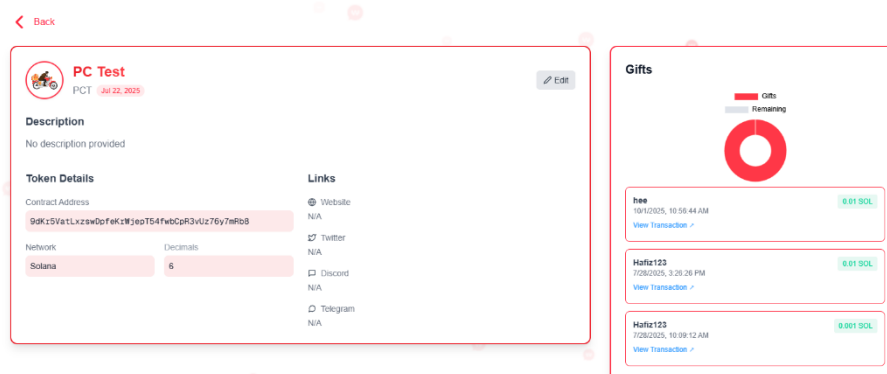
Back

PC Test
PCT Jul 22, 2025

Edit

Description
No description provided

Token Details
Contract Address
9dKr5VatLxzswDpfeKrWjepT54fwbCpR3vUz76y7mRb8

Network
Solana

Decimals
6

Links
Website
N/A
Twitter
N/A
Discord
N/A
Telegram
N/A

Gifts
Gifts
Remaining

hee
10/1/2025, 10:56:44 AM
0.01 SOL
View Transaction ↗

Hafiz123
7/28/2025, 3:26:26 PM
0.01 SOL
View Transaction ↗

Hafiz123
7/28/2025, 10:09:12 AM
0.001 SOL
View Transaction ↗